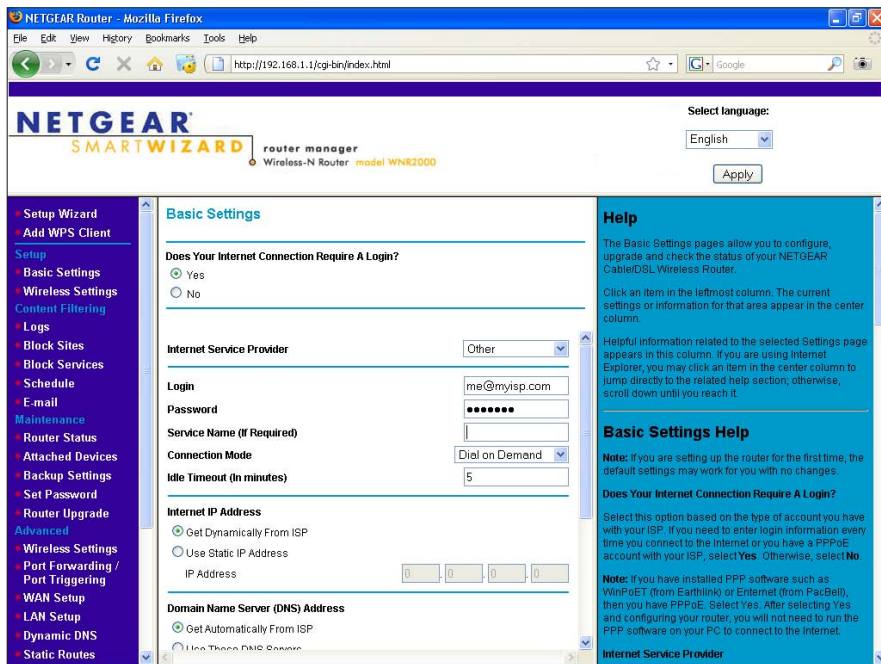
NETGEAR Router - Mozilla Firefox

File Edit View History Bookmarks Tools Help

http://192.168.1.1/cgi-bin/index.html

Google

NETGEAR
SMARTWIZARD router manager
Wireless-N Router model WNR2000

Select language:
English
Apply

Setup Wizard
Add WPS Client
Setup
Basic Settings
Wireless Settings
Content Filtering
Logs
Block Sites
Block Services
Schedule
E-mail
Maintenance
Router Status
Attached Devices
Backup Settings
Set Password
Router Upgrade
Advanced
Wireless Settings
Port Forwarding / Port Triggering
WAN Setup
LAN Setup
Dynamic DNS
Static Routes

Basic Settings

Does Your Internet Connection Require A Login?
Yes
No

Internet Service Provider | Other
Login | me@myisp.com
Password | •••••••
Service Name (If Required) |
Connection Mode | Dial on Demand
Idle Timeout (In minutes) | 5

Internet IP Address
Get Dynamically From ISP
Use Static IP Address
IP Address 0 . 0 . 0 . 0

Domain Name Server (DNS) Address
Get Automatically From ISP
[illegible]

Help

The Basic Settings pages allow you to configure, upgrade and check the status of your NETGEAR Cable/DSL Wireless Router.

Click an item in the leftmost column. The current settings or information for that area appear in the center column.

Helpful information related to the selected Settings page appears in this column. If you are using Internet Explorer, you may click an item in the center column to jump directly to the related help section; otherwise, scroll down until you reach it.

Basic Settings Help

Note: If you are setting up the router for the first time, the default settings may work for you with no changes.

Does Your Internet Connection Require A Login?

Select this option based on the type of account you have with your ISP. If you need to enter login information every time you connect to the Internet or you have a PPPoE account with your ISP, select Yes. Otherwise, select No.

Note: If you have installed PPP software such as WinPoET (from Earthlink) or Enternet (from PacBell), then you have PPPoE. Select Yes. After selecting Yes and configuring your router, you will not need to run the PPP software on your PC to connect to the Internet.

Internet Service Provider